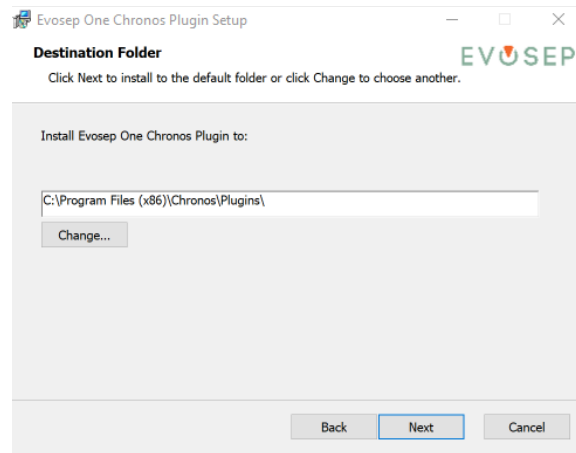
Evosep One Chronos Plugin Setup

Destination Folder

EVOSEP

Click Next to install to the default folder or click Change to choose another.

Install Evosep One Chronos Plugin to:

C:\Program Files (x86)\Chronos\Plugins\

Change...

Back

Next

Cancel